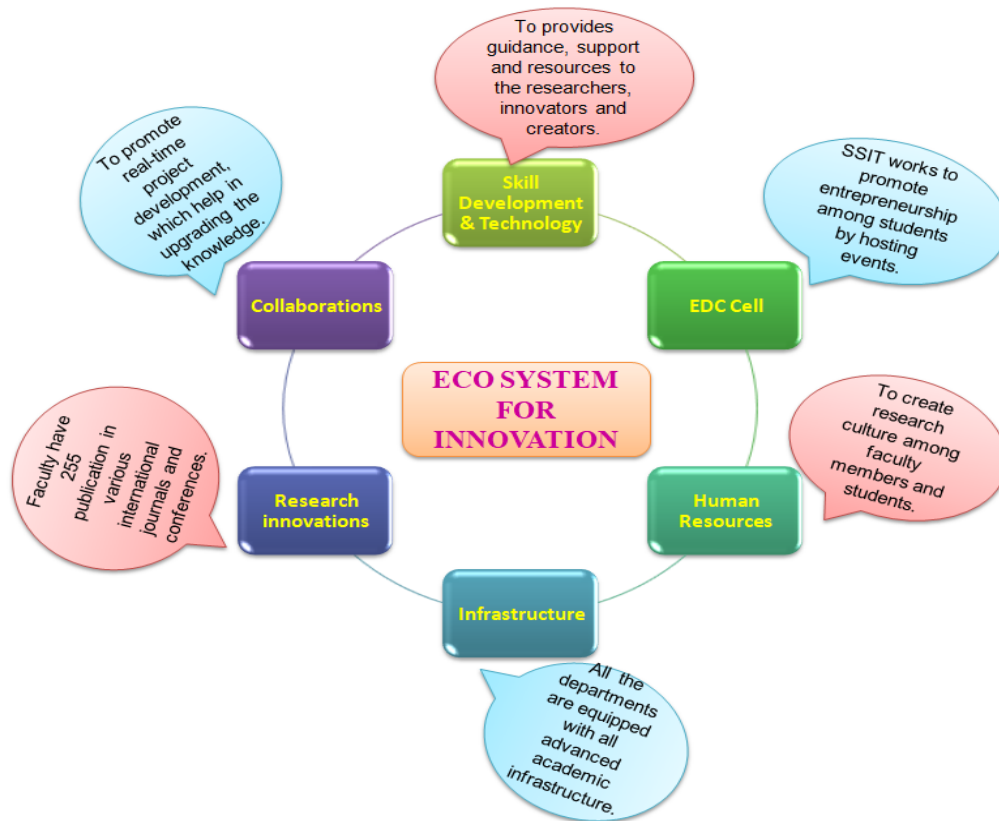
ECO SYSTEM FOR INNOVATION

To provides guidance, support and resources to the researchers, innovators and creators.

Skill Development & Technology

SSIT works to promote entrepreneurship among students by hosting events.

EDC Cell

To create research culture among faculty members and students.

Human Resources

All the departments are equipped with all advanced academic infrastructure.

Infrastructure

Faculty have 255 publication in various international journals and conferences.

Research innovations

To promote real-time project development, which help in upgrading the knowledge.

Collaborations